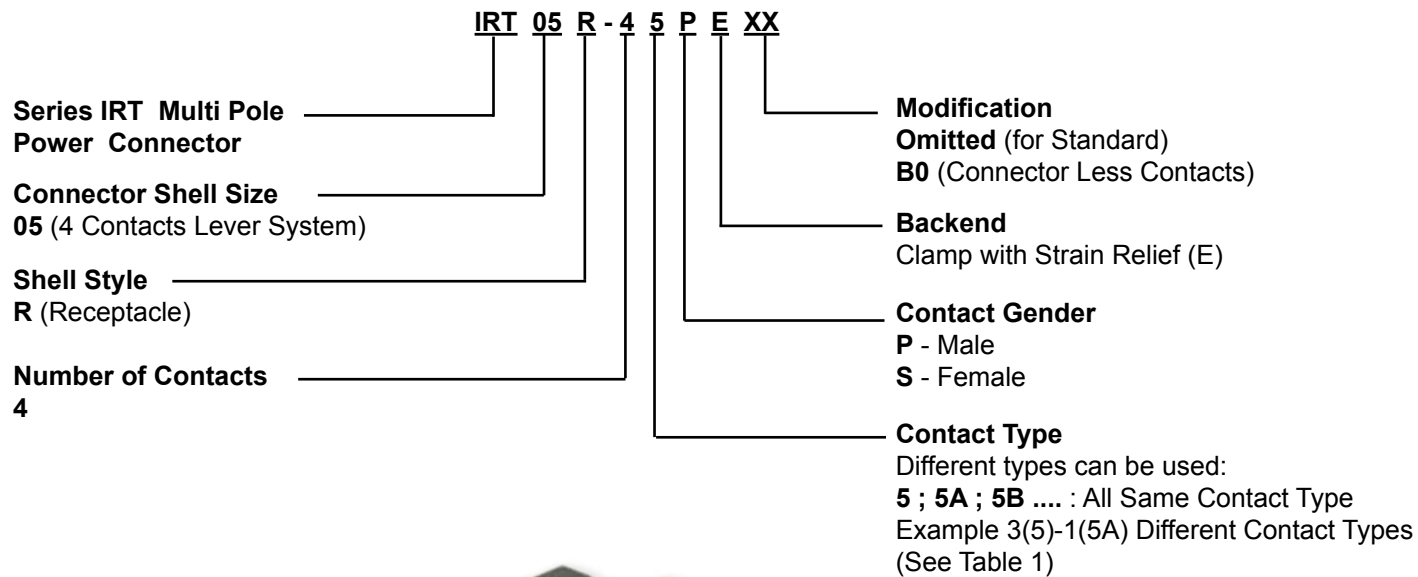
IRT 05 R - 4 5 P E XX

Series IRT Multi Pole Power Connector

Connector Shell Size
05 (4 Contacts Lever System)

Shell Style
R (Receptacle)

Number of Contacts
4

Modification
Omitted (for Standard)
B0 (Connector Less Contacts)

Backend
Clamp with Strain Relief (E)

Contact Gender
P - Male
S - Female

Contact Type
Different types can be used:
5 ; 5A ; 5B .... : All Same Contact Type
Example 3(5)-1(5A) Different Contact Types
(See Table 1)